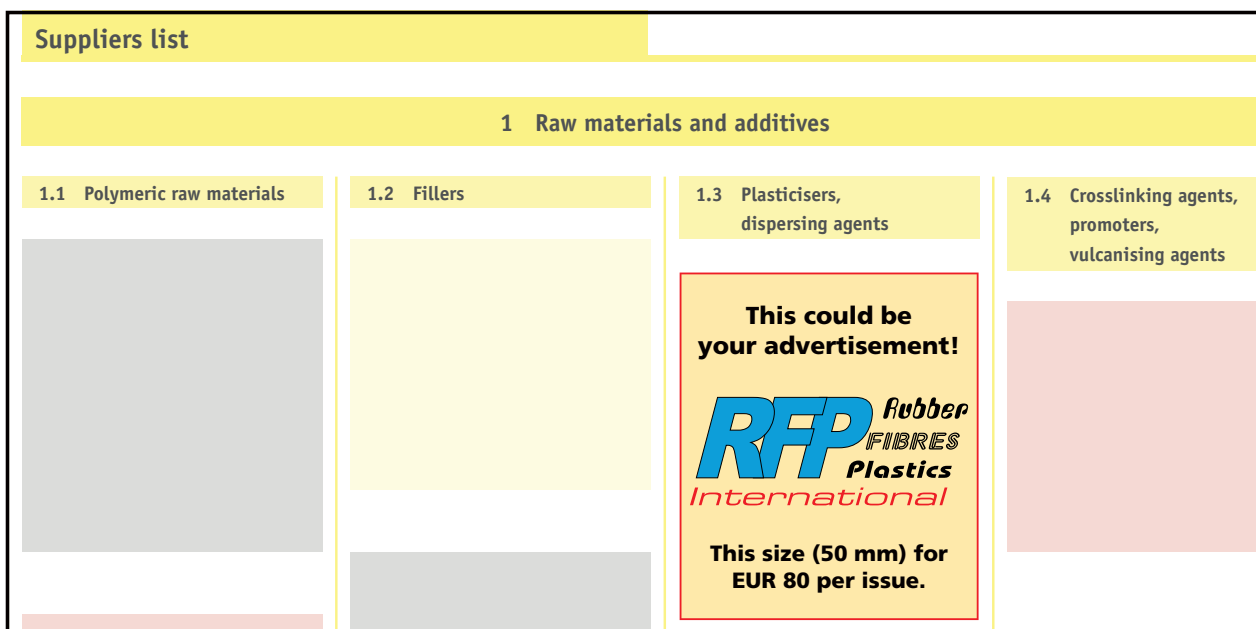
Suppliers list

1 Raw materials and additives

1.1 Polymeric raw materials

1.2 Fillers

1.3 Plasticisers, dispersing agents

This could be your advertisement!

RFP Rubber FIBRES Plastics International

This size (50 mm) for EUR 80 per issue.

1.4 Crosslinking agents, promoters, vulcanising agents